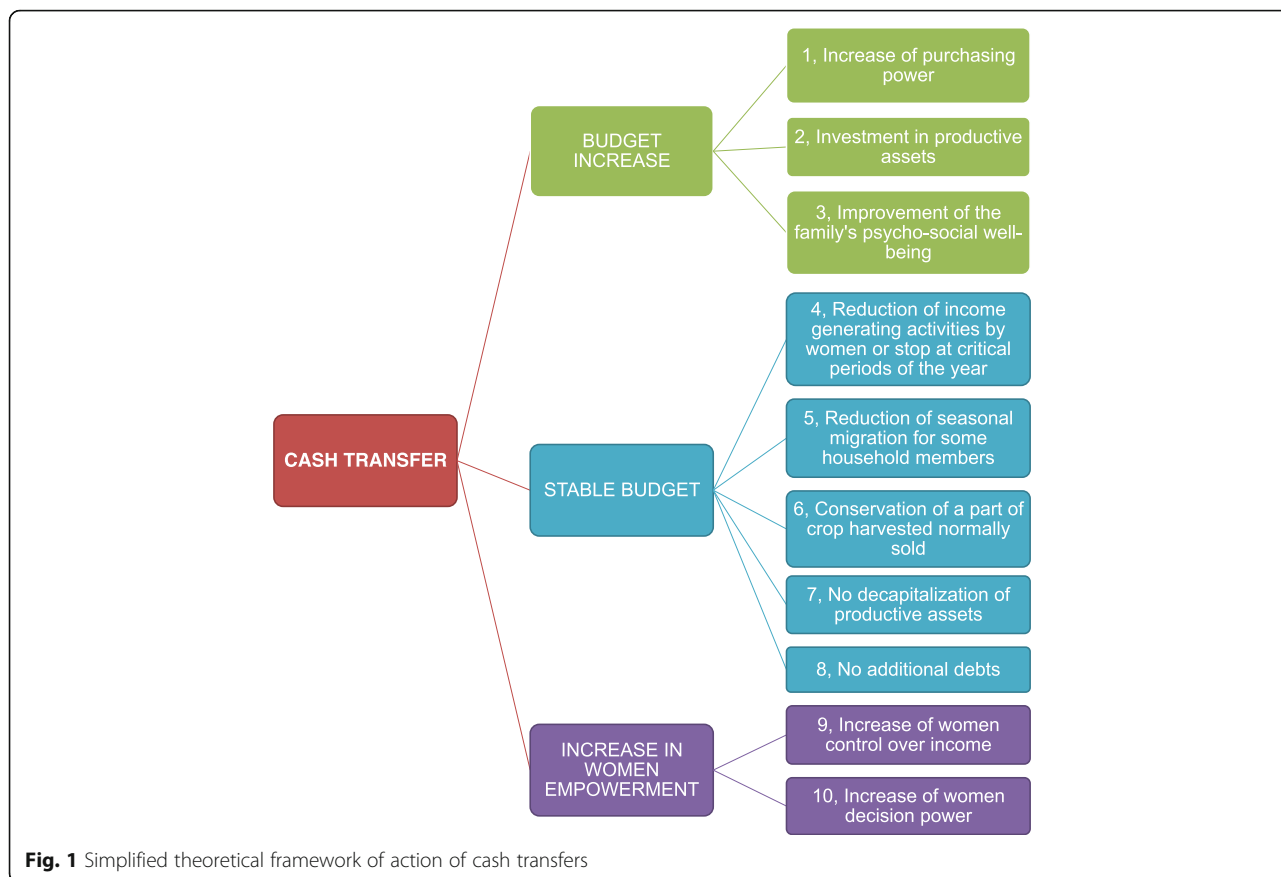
CASH TRANSFER

BUDGET INCREASE

1, Increase of purchasing power

2, Investment in productive assets

3, Improvement of the family's psycho-social well-being

STABLE BUDGET

4, Reduction of income generating activities by women or stop at critical periods of the year

5, Reduction of seasonal migration for some household members

6, Conservation of a part of crop harvested normally sold

7, No decapitalization of productive assets

8, No additional debts

INCREASE IN WOMEN EMPOWERMENT

9, Increase of women control over income

10, Increase of women decision power

Fig. 1 Simplified theoretical framework of action of cash transfers